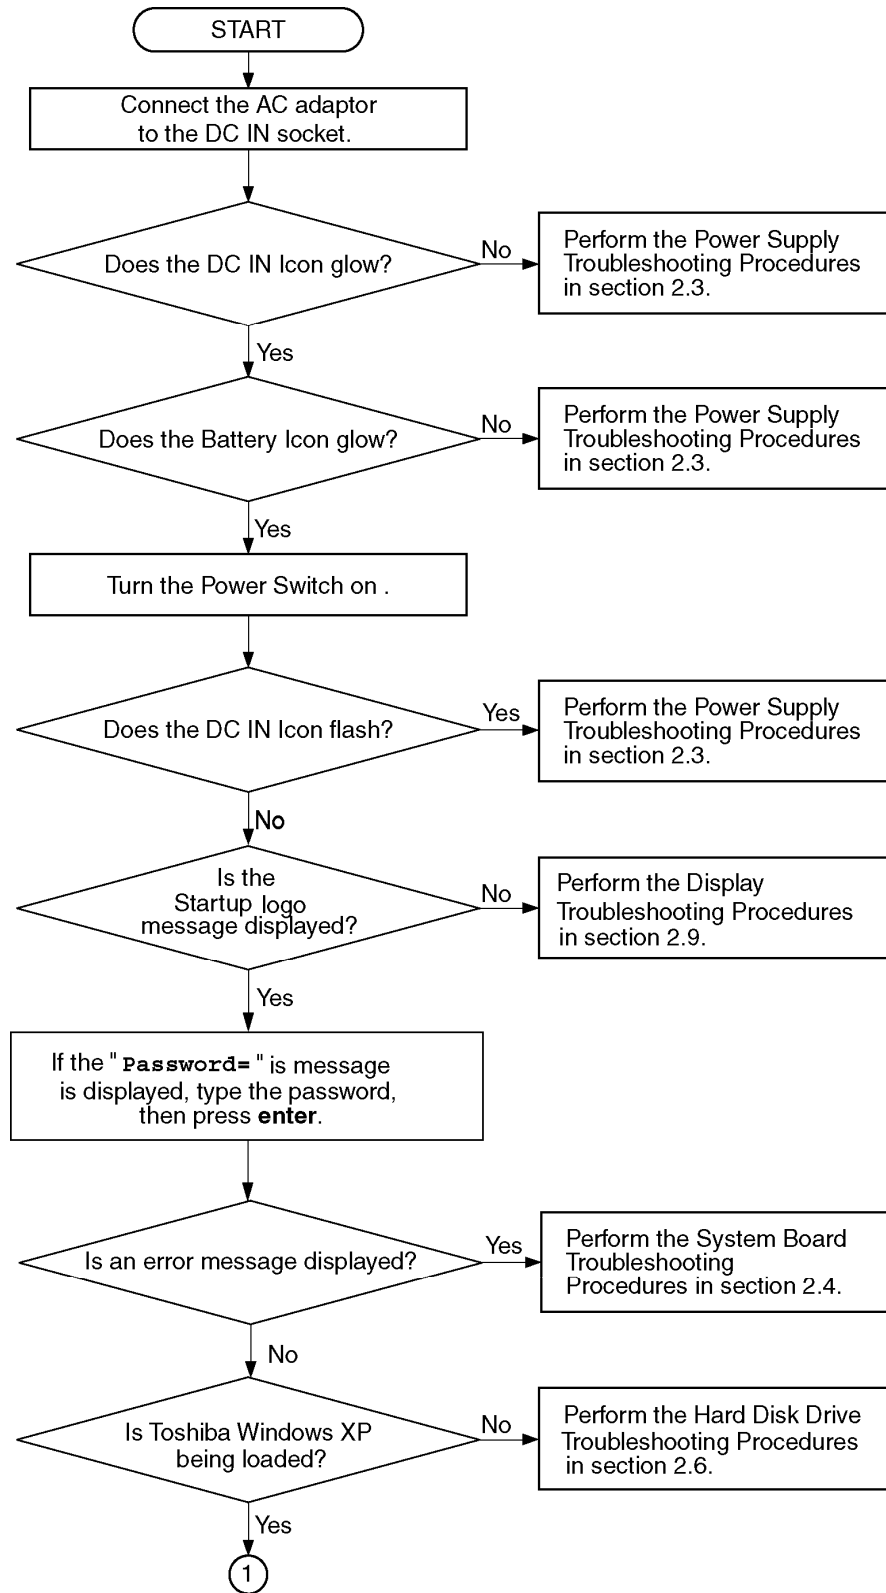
START

Connect the AC adaptor to the DC IN socket.

Does the DC IN Icon glow?

No

Perform the Power Supply Troubleshooting Procedures in section 2.3.

Yes

Does the Battery Icon glow?

No

Perform the Power Supply Troubleshooting Procedures in section 2.3.

Yes

Turn the Power Switch on .

Does the DC IN Icon flash?

Yes

Perform the Power Supply Troubleshooting Procedures in section 2.3.

No

Is the Startup logo message displayed?

No

Perform the Display Troubleshooting Procedures in section 2.9.

Yes

If the "Password=" is message is displayed, type the password, then press **enter**.

Is an error message displayed?

Yes

Perform the System Board Troubleshooting Procedures in section 2.4.

No

Is Toshiba Windows XP being loaded?

No

Perform the Hard Disk Drive Troubleshooting Procedures in section 2.6.

Yes

1